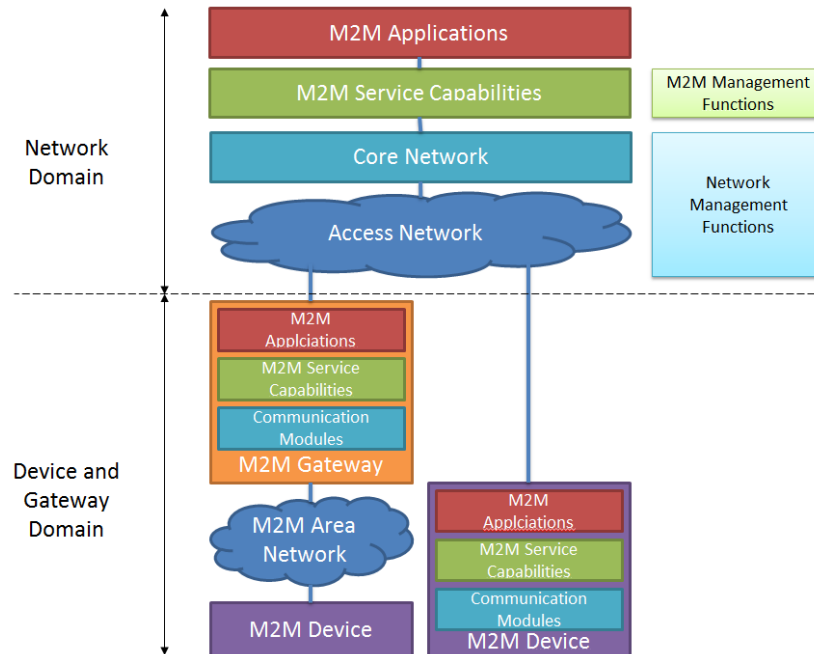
M2M Applications

M2M Service Capabilities

M2M Management Functions

Network Domain

Core Network

Network Management Functions

Access Network

M2M Applciations

M2M Service Capabilities

Communication Modules

M2M Gateway

Device and Gateway Domain

M2M Area Network

M2M Applciations

M2M Service Capabilities

Communication Modules

M2M Device

M2M Device